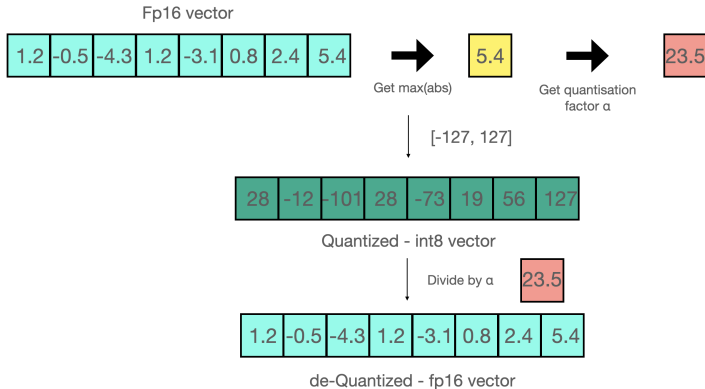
Fp16 vector

| 1.2 | -0.5 | -4.3 | 1.2 | -3.1 | 0.8 | 2.4 | 5.4 |
|---|---|---|---|---|---|---|---|

Get max(abs)

5.4

Get quantisation factor α

23.5

[-127, 127]

| 28 | -12 | -101 | 28 | -73 | 19 | 56 | 127 |
|---|---|---|---|---|---|---|---|

Quantized - int8 vector

Divide by α

23.5

| 1.2 | -0.5 | -4.3 | 1.2 | -3.1 | 0.8 | 2.4 | 5.4 |
|---|---|---|---|---|---|---|---|

de-Quantized - fp16 vector